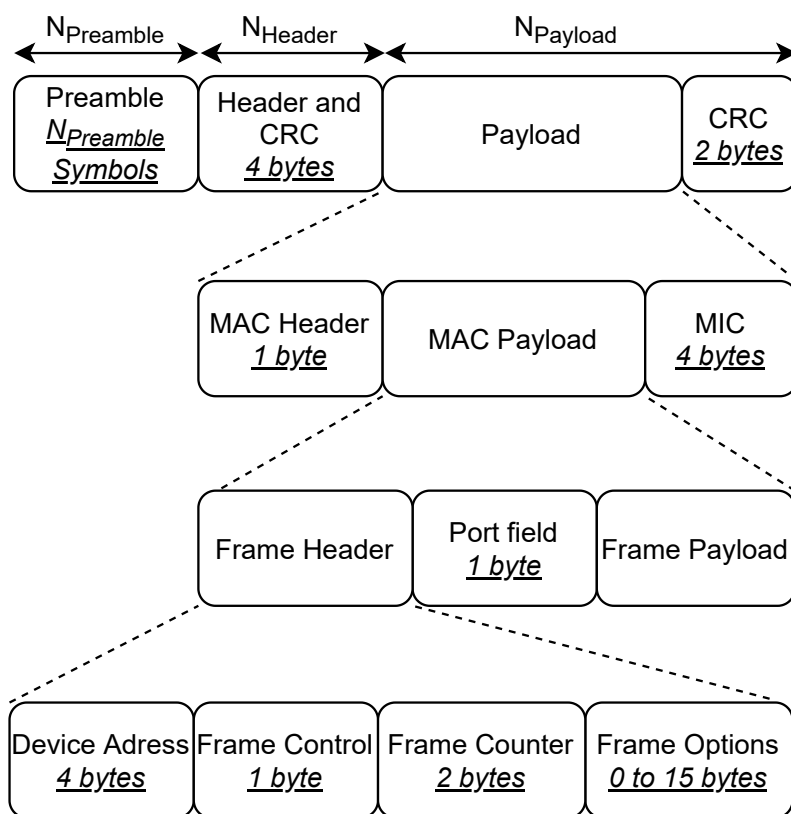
$N_{Preamble}$ $N_{Header}$ $N_{Payload}$

Preamble
$N_{Preamble}$ Symbols

Header and CRC
4 bytes

Payload

CRC
2 bytes

MAC Header
1 byte

MAC Payload

MIC
4 bytes

Frame Header

Port field
1 byte

Frame Payload

Device Adress
4 bytes

Frame Control
1 byte

Frame Counter
2 bytes

Frame Options
0 to 15 bytes